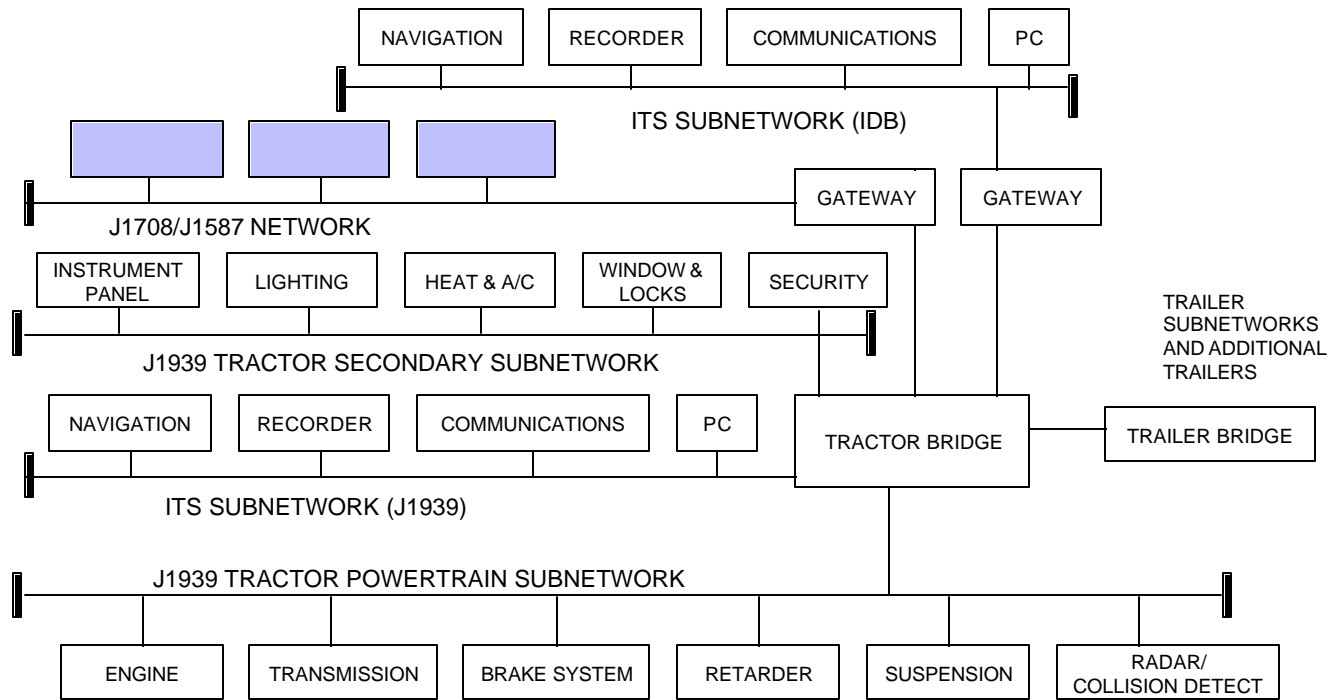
NAVIGATION
RECORDER
COMMUNICATIONS
PC

ITS SUBNETWORK (IDB)

GATEWAY
GATEWAY

J1708/J1587 NETWORK

INSTRUMENT PANEL
LIGHTING
HEAT & A/C
WINDOW & LOCKS
SECURITY

TRAILER SUBNETWORKS AND ADDITIONAL TRAILERS

J1939 TRACTOR SECONDARY SUBNETWORK

NAVIGATION
RECORDER
COMMUNICATIONS
PC

TRACTOR BRIDGE
TRAILER BRIDGE

ITS SUBNETWORK (J1939)

J1939 TRACTOR POWERTRAIN SUBNETWORK

ENGINE
TRANSMISSION
BRAKE SYSTEM
RETARDER
SUSPENSION
RADAR/ COLLISION DETECT